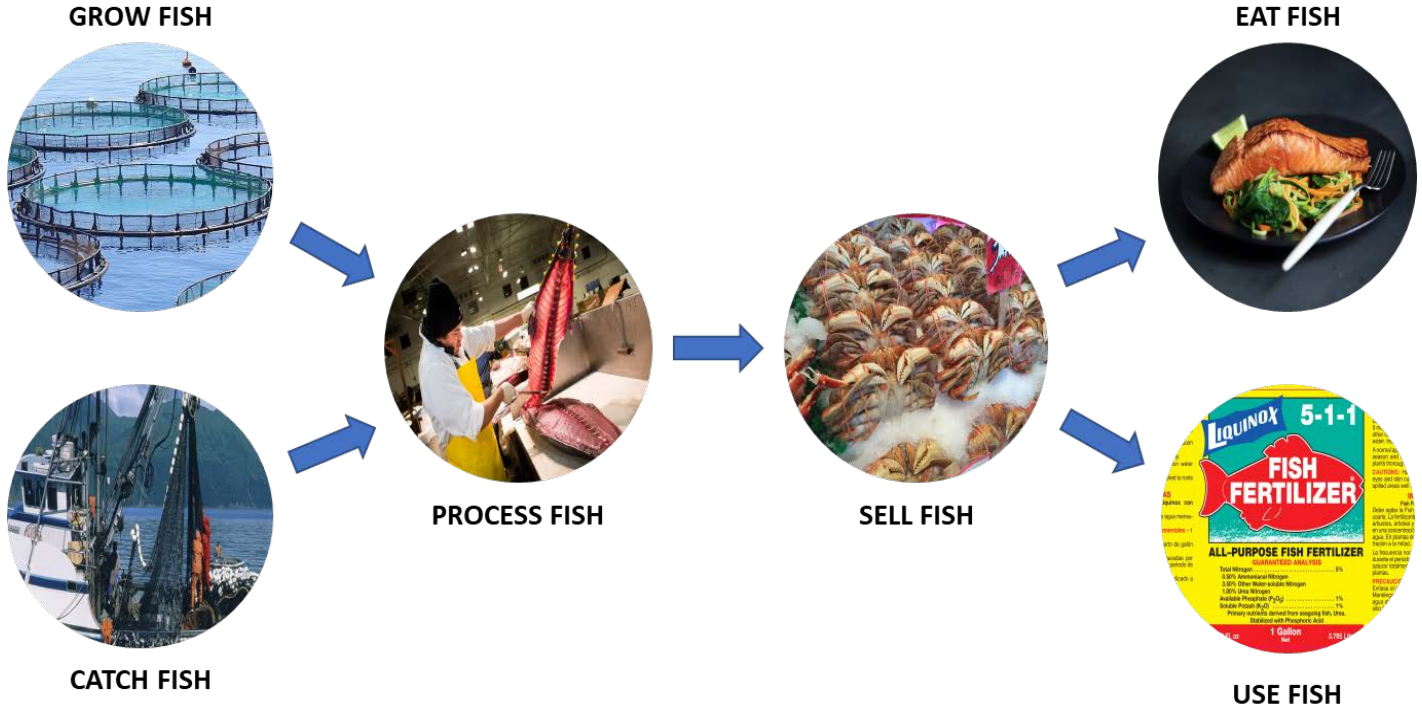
GROW FISH

CATCH FISH

PROCESS FISH

SELL FISH

EAT FISH

USE FISH

LIQUINOX 5-1-1

FISH FERTILIZER

ALL-PURPOSE FISH FERTILIZER

GUARANTEED ANALYSIS

Total Nitrogen .................................. 5%
0.50% Ammoniacal Nitrogen
3.50% Other Water-soluble Nitrogen
1.00% Urea Nitrogen
Available Phosphate ($P_2O_5$) .................. 1%
Soluble Potash ($K_2O$) .......................... 1%
Primary nutrients derived from seagoing fish, Urea.
Stabilized with Phosphoric Acid

1 Gallon
Net
3.785 l

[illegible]